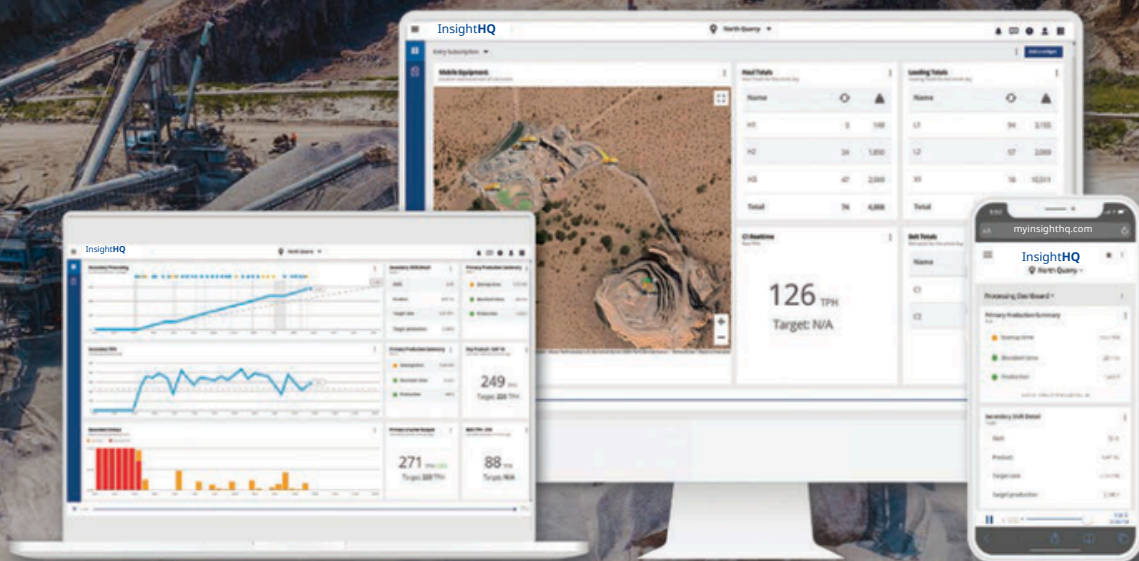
InsightHQ

North Quarry

Entry Subscription

Add a widget

Mobile Equipment

Haul Totals

| Name | | |
|---|---|---|
| H1 | 9 | 148 |
| H2 | 24 | 1,850 |
| H3 | 47 | 2,009 |
| Total | 74 | 4,006 |

Loading Totals

| Name | | |
|---|---|---|
| L1 | 94 | 2,155 |
| L2 | 57 | 2,069 |
| X1 | 16 | 10,511 |
| Total | | |

C1 Realtime

126 TPH

Target: N/A

Belt Totals

Name

C1

C2

InsightHQ

North Quarry

Secondary Processing

Secondary Shift Detail

Primary Production Summary

Secondary TPH

Primary Production Summary

249 TPH

Target 220 TPH

Secondary Delays

271 TPH

Target 220 TPH

88 TPH

Target N/A

myinsighthq.com

InsightHQ

North Quarry

Processing Dashboard

Primary Production Summary

Startup time

Blocked time

Production

Secondary Shift Detail

Shift

Product

Target rate

Target production